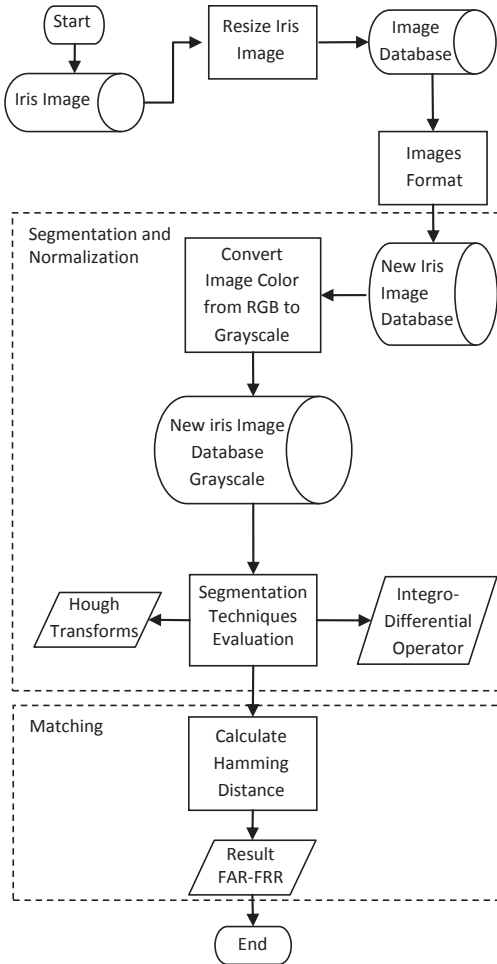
Start

Iris Image

Resize Iris Image

Image Database

Images Format

Segmentation and Normalization

New Iris Image Database

Convert Image Color from RGB to Grayscale

New iris Image Database Grayscale

Hough Transforms

Segmentation Techniques Evaluation

Integro-Differential Operator

Matching

Calculate Hamming Distance

Result FAR-FRR

End